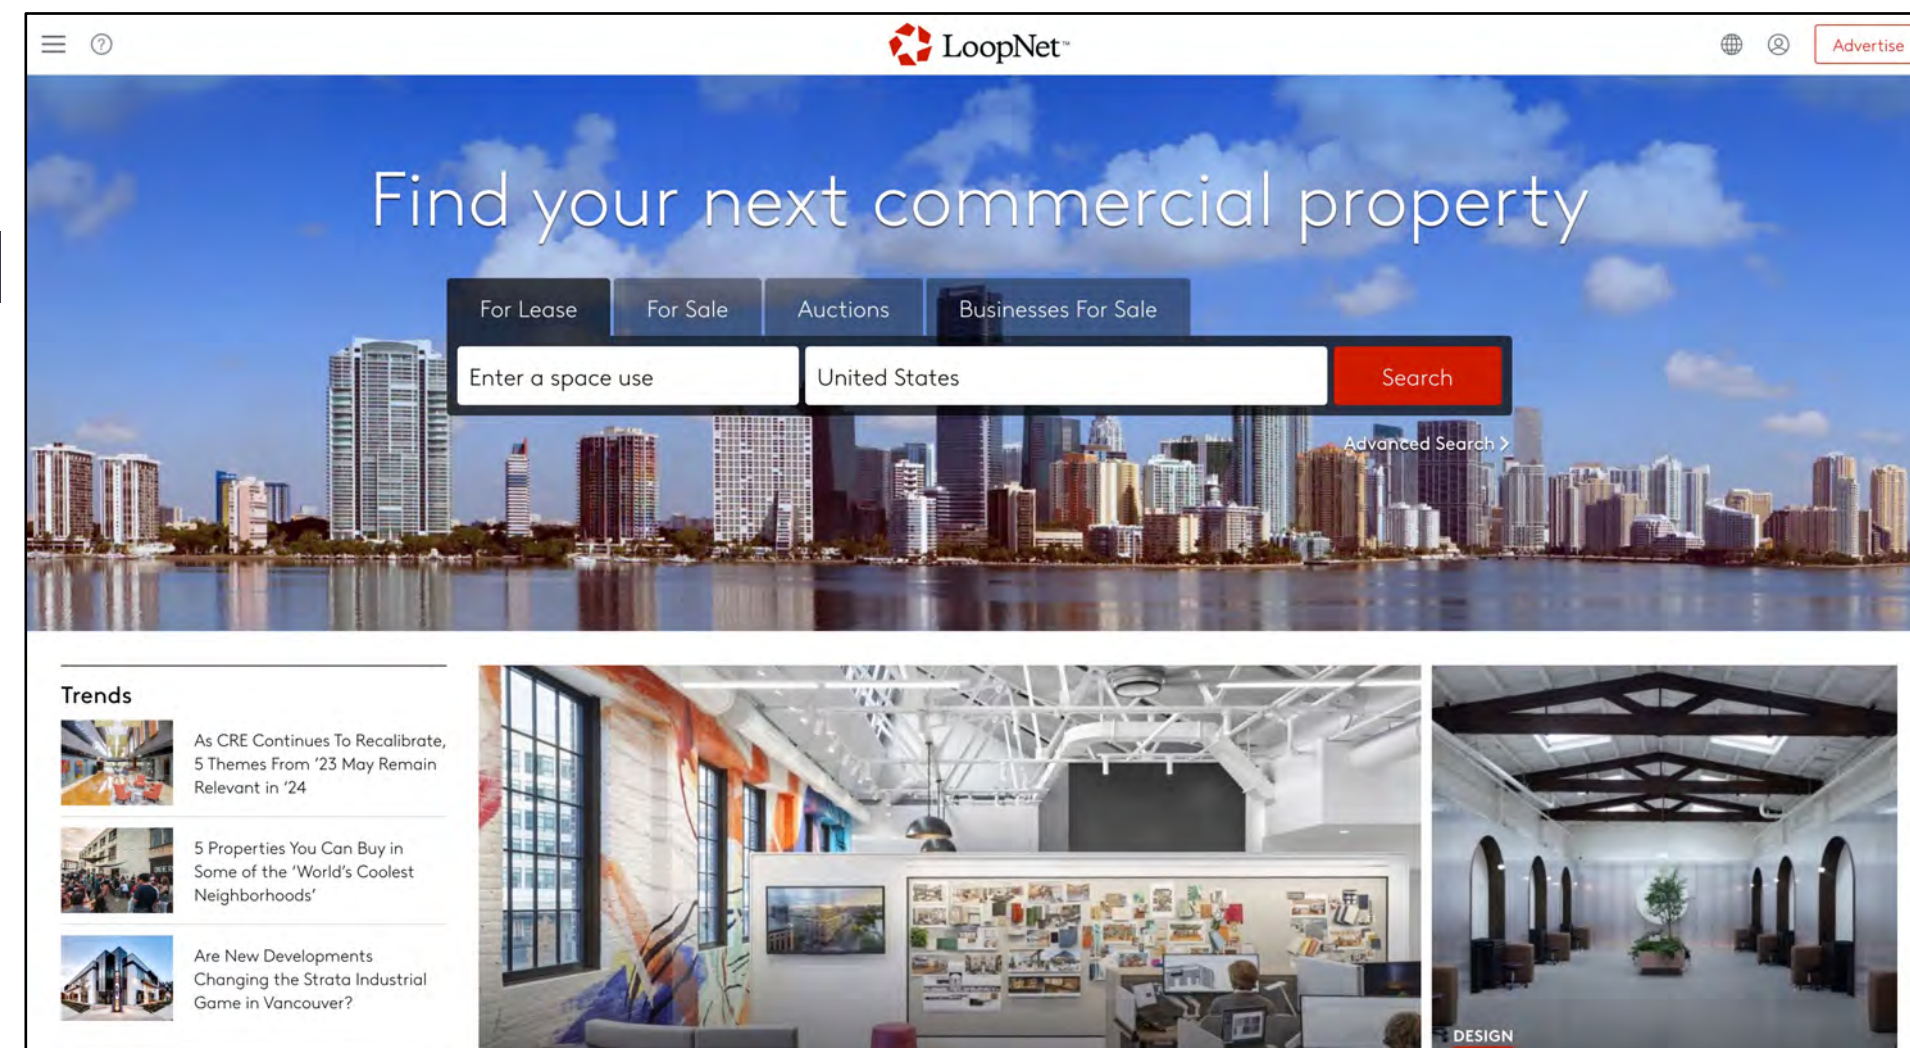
LoopNet™

Advertise

Find your next commercial property

For Lease | For Sale | Auctions | Businesses For Sale

Enter a space use

United States

Search

Advanced Search >

Trends

As CRE Continues To Recalibrate, 5 Themes From '23 May Remain Relevant in '24

5 Properties You Can Buy in Some of the 'World's Coolest Neighborhoods'

Are New Developments Changing the Strata Industrial Game in Vancouver?

DESIGN